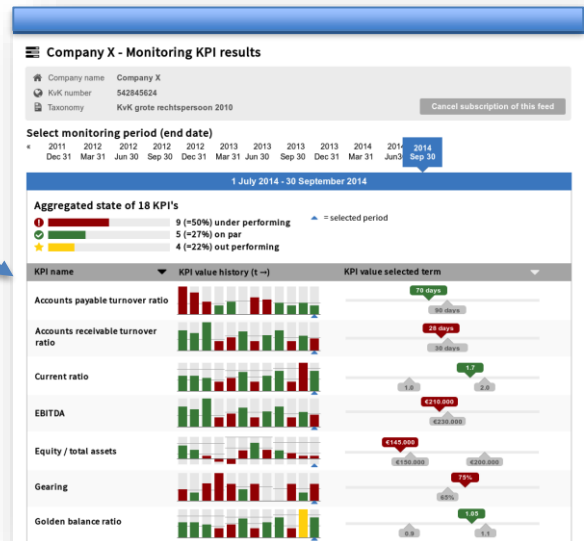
Company X - Monitoring KPI results

Company name Company X
KvK number 542845624
Taxonomy KvK grote rechtspersoon 2010

Cancel subscription of this feed

Select monitoring period (end date)

« 2011 Dec 31 | 2012 Mar 31 | 2012 Jun 30 | 2012 Sep 30 | 2012 Dec 31 | 2013 Mar 31 | 2013 Jun 30 | 2013 Sep 30 | 2013 Dec 31 | 2014 Mar 31 | 2014 Jun 30 | 2014 Sep 30

1 July 2014 - 30 September 2014

Aggregated state of 18 KPI's
9 (=50%) under performing
5 (=27%) on par
4 (=22%) out performing
= selected period

| KPI name | KPI value history (t →) | KPI value selected term |
|---|---|---|
| Accounts payable turnover ratio | | 70 days 90 days |
| Accounts receivable turnover ratio | | 28 days 30 days |
| Current ratio | | 1.7 1.0 2.0 |
| EBITDA | | €210.000 €230.000 |
| Equity / total assets | | €145.000 €150.000 €200.000 |
| Gearing | | 75% 65% |
| Golden balance ratio | | 1.05 0.9 1.1 |